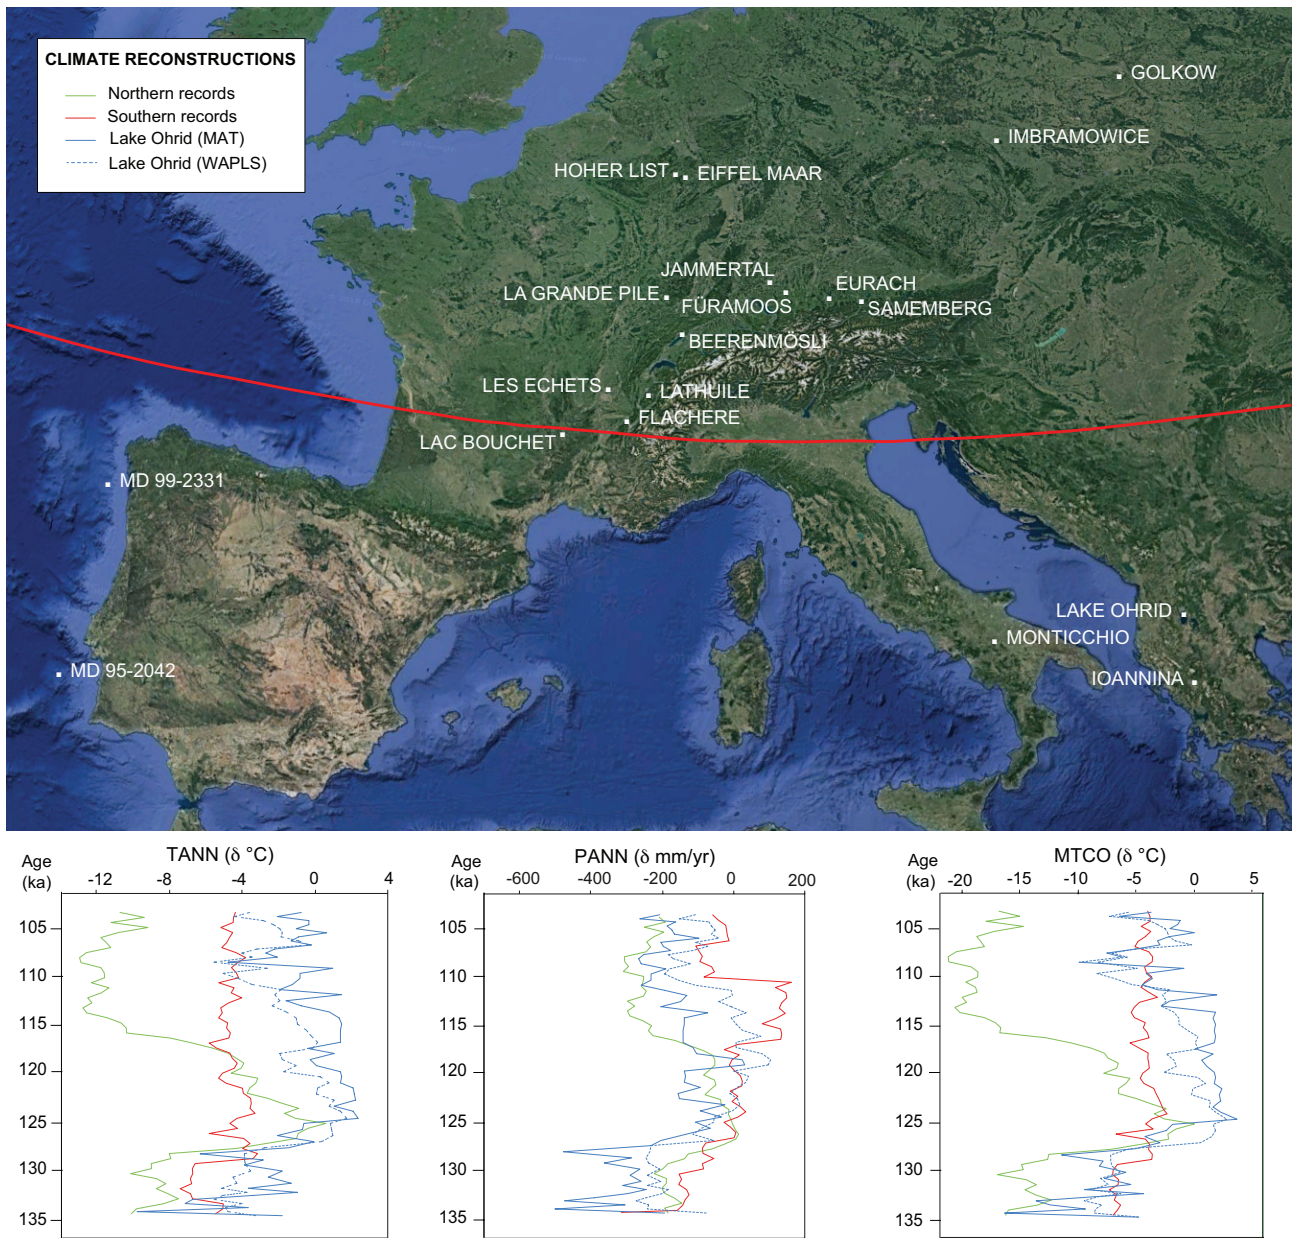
CLIMATE RECONSTRUCTIONS
Northern records
Southern records
Lake Ohrid (MAT)
Lake Ohrid (WAPLS)

GOLKOW
IMBRAMOWICE
HOHER LIST
EIFFEL MAAR
JAMMERTAL
EURACH
LA GRANDE PILE
FÜRAMOOS
SAMEMBERG
BEERENMÖSLI
LES ECHETS
LATHUILE
FLACHERE
LAC BOUCHET
MD 99-2331
LAKE OHRID
MONTICCHIO
IOANNINA
MD 95-2042

Age (ka)
TANN (δ °C)
-12 -8 -4 0 4
105 110 115 120 125 130 135

Age (ka)
PANN (δ mm/yr)
-600 -400 -200 0 200
105 110 115 120 125 130 135

Age (ka)
MTCO (δ °C)
-20 -15 -10 -5 0 5
105 110 115 120 125 130 135